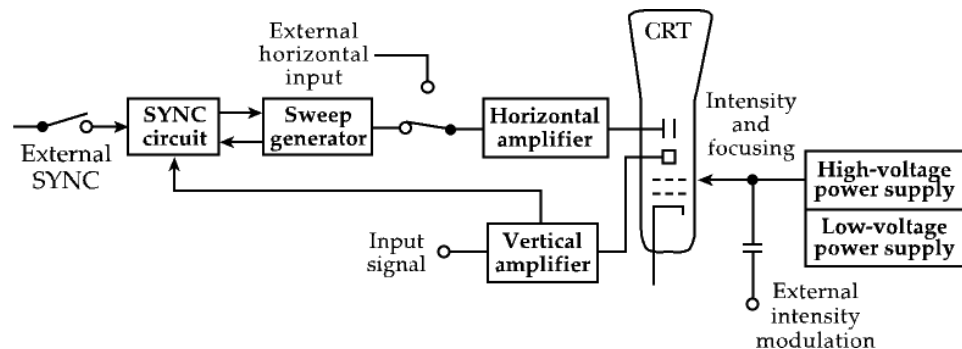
External horizontal input

CRT

SYNC circuit

Sweep generator

Horizontal amplifier

Intensity and focusing

External SYNC

High-voltage power supply

Low-voltage power supply

Input signal

Vertical amplifier

External intensity modulation